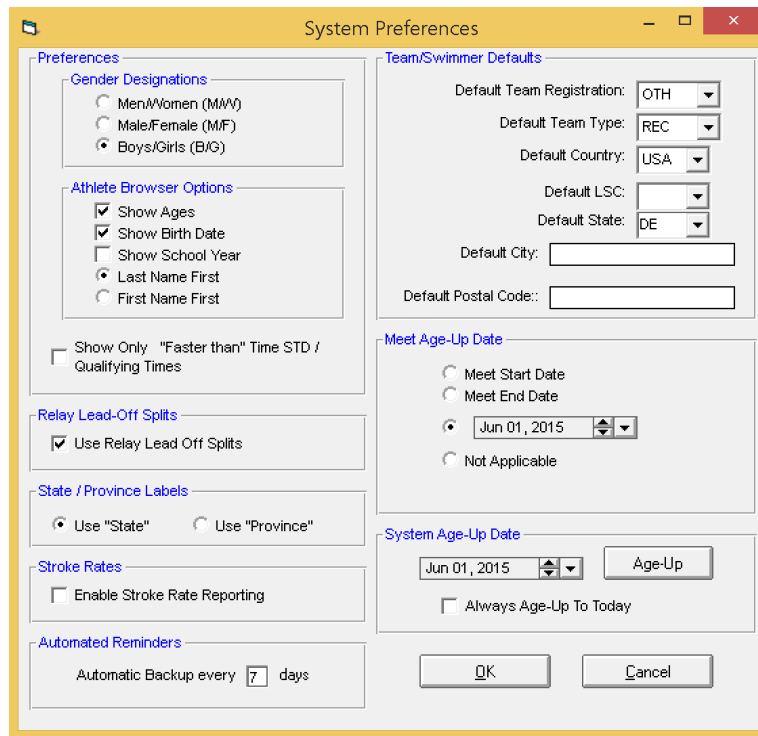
System Preferences

Preferences

Gender Designations
Men/Women (M/W)
Male/Female (M/F)
Boys/Girls (B/G)

Athlete Browser Options
Show Ages
Show Birth Date
Show School Year
Last Name First
First Name First

Show Only "Faster than" Time STD / Qualifying Times

Relay Lead-Off Splits
Use Relay Lead Off Splits

State / Province Labels
Use "State" Use "Province"

Stroke Rates
Enable Stroke Rate Reporting

Automated Reminders
Automatic Backup every 7 days

Team/Swimmer Defaults
Default Team Registration: OTH
Default Team Type: REC
Default Country: USA
Default LSC:
Default State: DE
Default City:
Default Postal Code::

Meet Age-Up Date
Meet Start Date
Meet End Date
Jun 01, 2015
Not Applicable

System Age-Up Date
Jun 01, 2015
Age-Up
Always Age-Up To Today

OK
Cancel